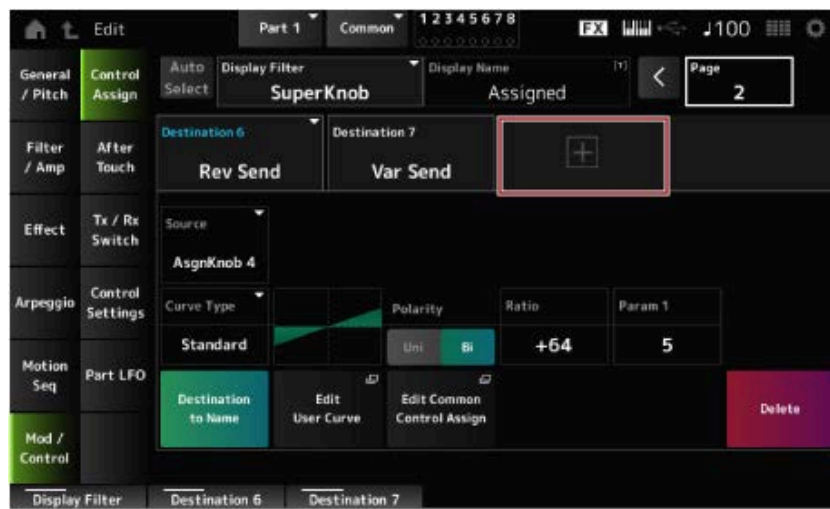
Edit Part 1 Common 12345678 FX ♩100

General / Pitch
Control Assign
Auto Select
Display Filter
SuperKnob
Display Name [1]
Assigned
Page
2

Filter / Amp
After Touch
Destination 6
Rev Send
Destination 7
Var Send

Effect
Tx / Rx Switch
Source
AsgnKnob 4

Arpeggio
Control Settings
Curve Type
Standard
Polarity
Uni Bi
Ratio
+64
Param 1
5

Motion Seq
Part LFO
Destination to Name
Edit User Curve
Edit Common Control Assign
Delete

Mod / Control

Display Filter
Destination 6
Destination 7